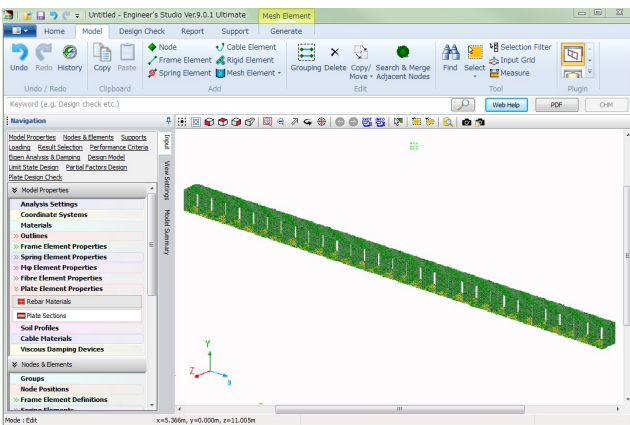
Untitled - Engineer's Studio Ver.9.0.1 Ultimate
Mesh Element

Home
Model
Design Check
Report
Support
Generate

Undo
Redo
History
Undo / Redo
Copy
Paste
Clipboard
Node
Frame Element
Spring Element
Cable Element
Rigid Element
Mesh Element
Add
Grouping
Delete
Copy/ Move
Search & Merge Adjacent Nodes
Edit
Find
Select
Selection Filter
Input Grid
Measure
Tool
Plugin

Keyword (e.g. Design check etc.)
Web Help
PDF
CHM

Navigation
Model Properties
Nodes & Elements
Supports
Loading
Result Selection
Performance Criteria
Eigen Analysis & Damping
Design Model
Limit State Design
Partial Factors Design
Plate Design Check

Model Properties
Analysis Settings
Coordinate Systems
Materials
Outlines
Frame Element Properties
Spring Element Properties
Mφ Element Properties
Fibre Element Properties
Plate Element Properties
Rebar Materials
Plate Sections
Soil Profiles
Cable Materials
Viscous Damping Devices
Nodes & Elements
Groups
Node Positions
Frame Element Definitions

Input
View Settings
Model Summary

Y
Z
X

Mode : Edit
x=5.366m, y=0.000m, z=11.005m